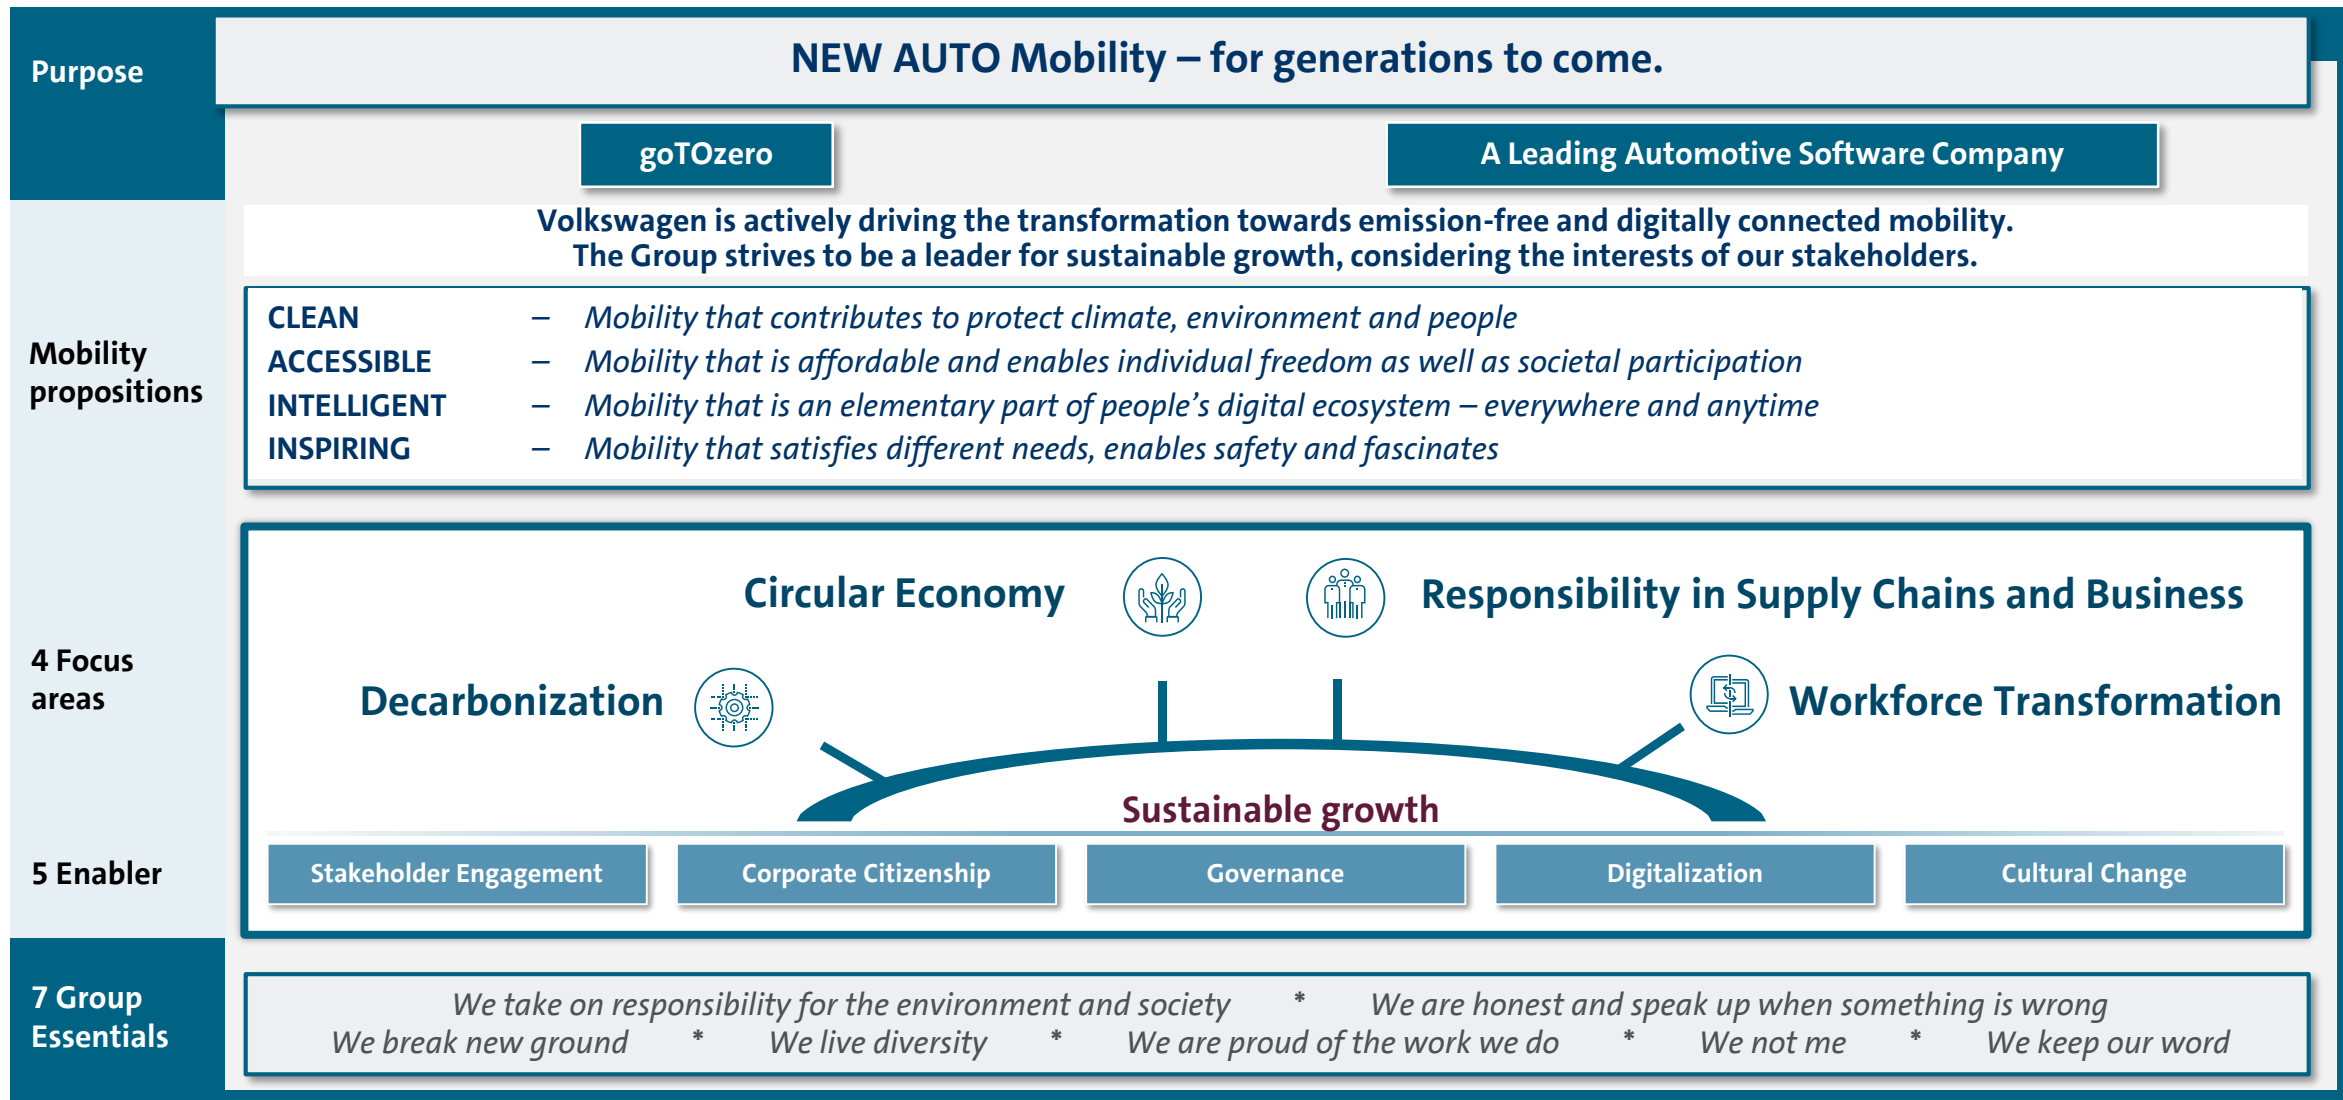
Purpose

NEW AUTO Mobility – for generations to come.

goTOzero

A Leading Automotive Software Company

Volkswagen is actively driving the transformation towards emission-free and digitally connected mobility. The Group strives to be a leader for sustainable growth, considering the interests of our stakeholders.

Mobility propositions

CLEAN – Mobility that contributes to protect climate, environment and people
ACCESSIBLE – Mobility that is affordable and enables individual freedom as well as societal participation
INTELLIGENT – Mobility that is an elementary part of people's digital ecosystem – everywhere and anytime
INSPIRING – Mobility that satisfies different needs, enables safety and fascinates

4 Focus areas

Circular Economy

Responsibility in Supply Chains and Business

Decarbonization

Workforce Transformation

Sustainable growth

5 Enabler

Stakeholder Engagement

Corporate Citizenship

Governance

Digitalization

Cultural Change

7 Group Essentials

We take on responsibility for the environment and society * We are honest and speak up when something is wrong
We break new ground * We live diversity * We are proud of the work we do * We not me * We keep our word